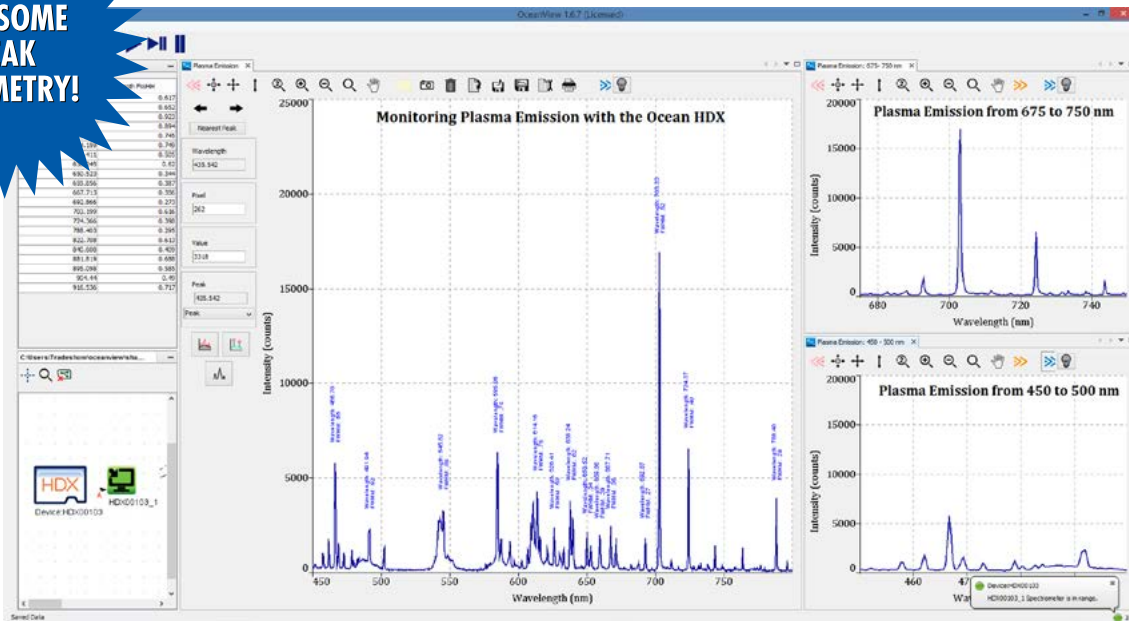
SOME
AK
METRY!

OceanView 1.6.7 (Licensed)

Plasma Emission

Plasma Emission: 675- 750 nm

Plasma Emission: 450 - 500 nm

Nearest Peak

Wavelength
438.542

Pixel
262

Value
3318

Peak
438.542

Peak

| | |
|---|---|
| | 0.617 |
| | 0.662 |
| | 0.923 |
| | 0.894 |
| | 0.798 |
| | 0.776 |
| | 0.505 |
| | 0.62 |
| 630.622 | 0.344 |
| 635.056 | 0.387 |
| 667.715 | 0.556 |
| 692.866 | 0.273 |
| 703.199 | 0.636 |
| 734.566 | 0.638 |
| 788.463 | 0.395 |
| 822.709 | 0.612 |
| 840.000 | 0.409 |
| 881.519 | 0.688 |
| 895.098 | 0.585 |
| 904.44 | 0.46 |
| 916.536 | 0.717 |

C:\Users\Tradeshow\oceanview\site...

HDX

Device:HDX00103

HDX00103_1

Monitoring Plasma Emission with the Ocean HDX

Intensity (counts)

Wavelength (nm)

25000
20000
15000
10000
5000
0

450 500 550 600 650 700 750

Plasma Emission from 675 to 750 nm

20000
15000
10000
5000
0

680 700 720 740

Plasma Emission from 450 to 500 nm

20000
15000
10000
5000
0

460 47

Device:HDX00103

HDX00103_1 Spectrometer is in range.

Saved Data